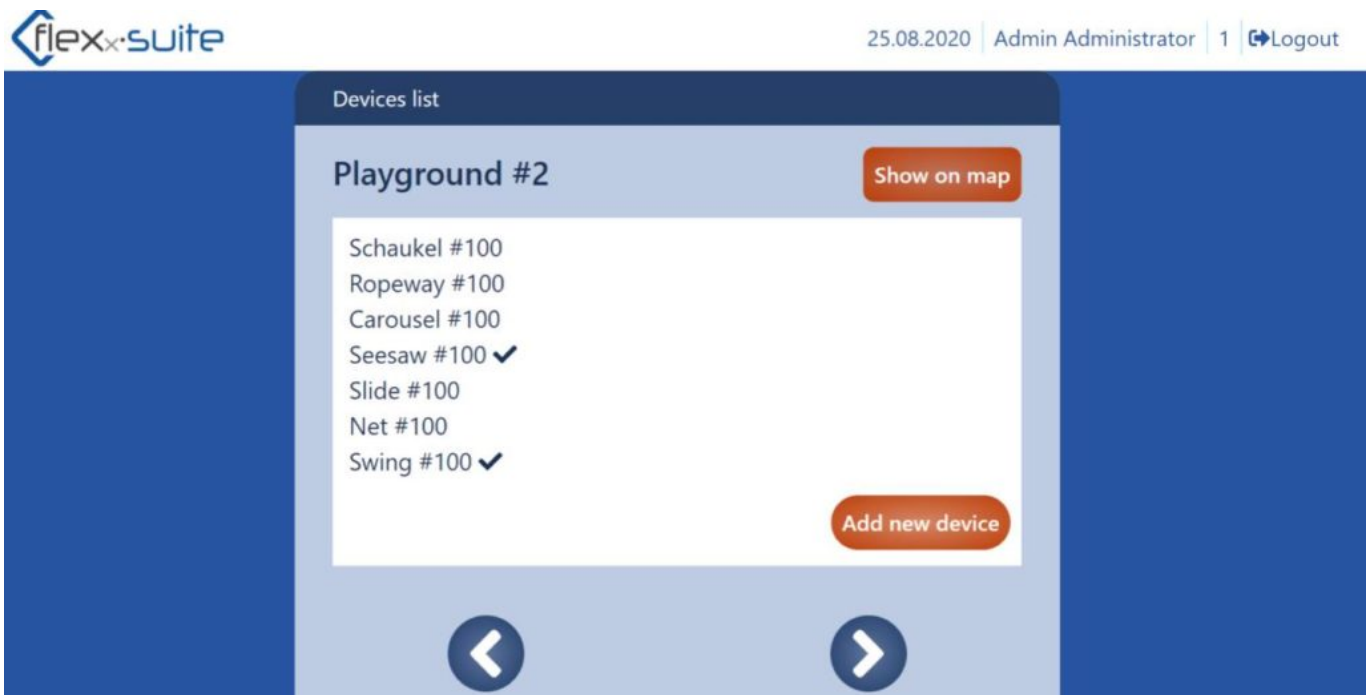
flexx·suite

25.08.2020 | Admin Administrator | 1 | Logout

Devices list

Playground #2

Show on map

Schaukel #100
Ropeway #100
Carousel #100
Seesaw #100 ✓
Slide #100
Net #100
Swing #100 ✓

Add new device